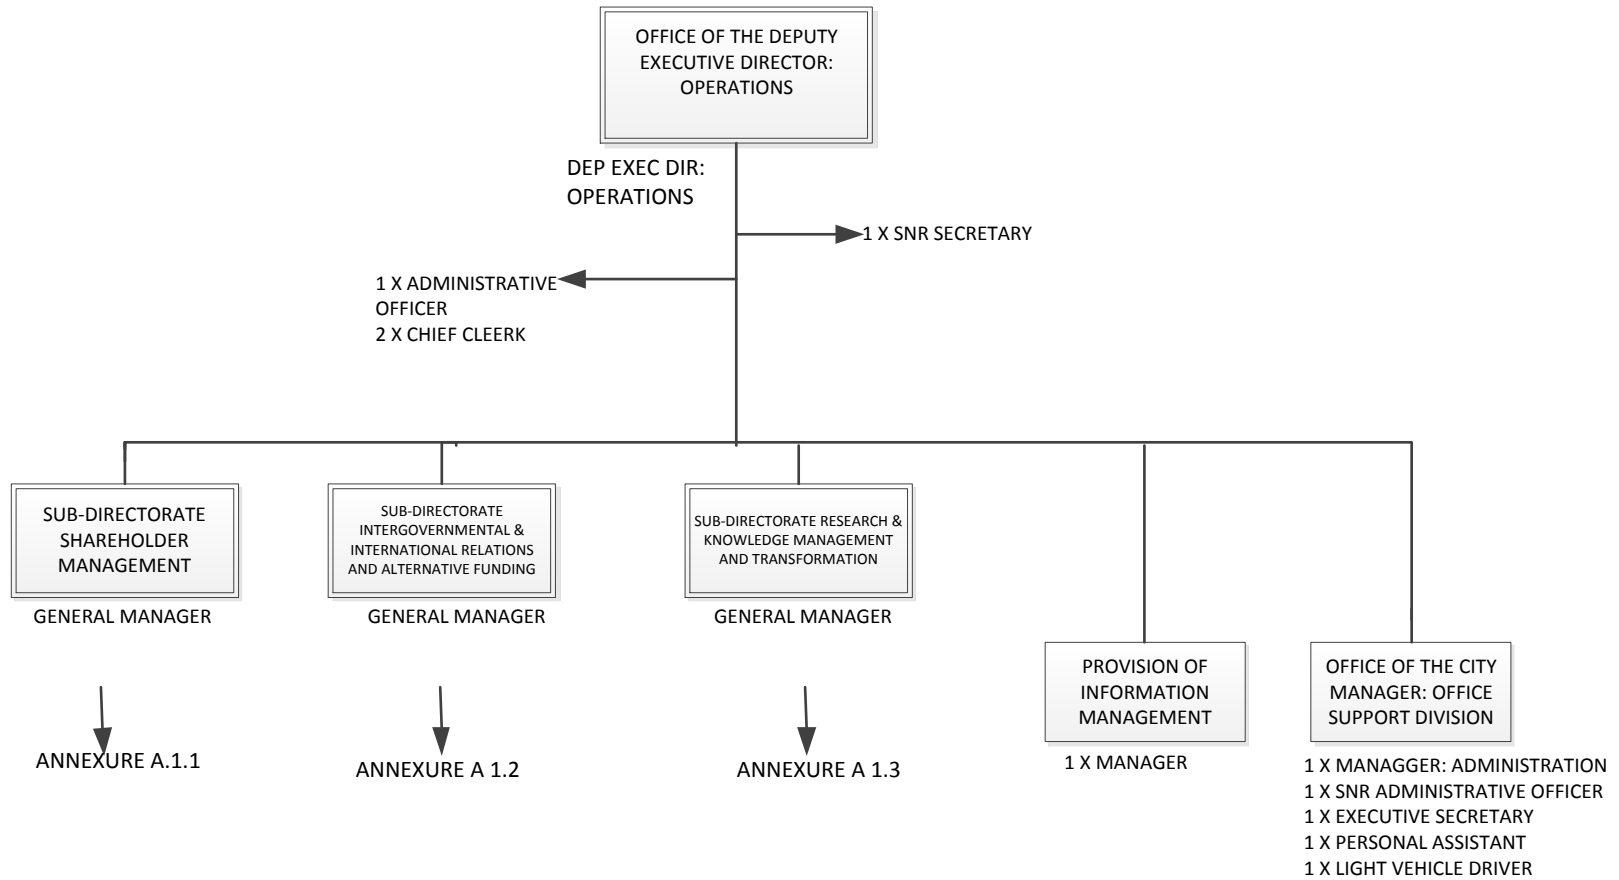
OFFICE OF THE DEPUTY EXECUTIVE DIRECTOR: OPERATIONS

DEP EXEC DIR: OPERATIONS

1 X SNR SECRETARY

1 X ADMINISTRATIVE OFFICER
2 X CHIEF CLEERK

SUB-DIRECTORATE SHAREHOLDER MANAGEMENT

GENERAL MANAGER

ANNEXURE A.1.1

SUB-DIRECTORATE INTERGOVERNMENTAL & INTERNATIONAL RELATIONS AND ALTERNATIVE FUNDING

GENERAL MANAGER

ANNEXURE A 1.2

SUB-DIRECTORATE RESEARCH & KNOWLEDGE MANAGEMENT AND TRANSFORMATION

GENERAL MANAGER

ANNEXURE A 1.3

PROVISION OF INFORMATION MANAGEMENT

1 X MANAGER

OFFICE OF THE CITY MANAGER: OFFICE SUPPORT DIVISION

1 X MANAGGER: ADMINISTRATION
1 X SNR ADMINISTRATIVE OFFICER
1 X EXECUTIVE SECRETARY
1 X PERSONAL ASSISTANT
1 X LIGHT VEHICLE DRIVER